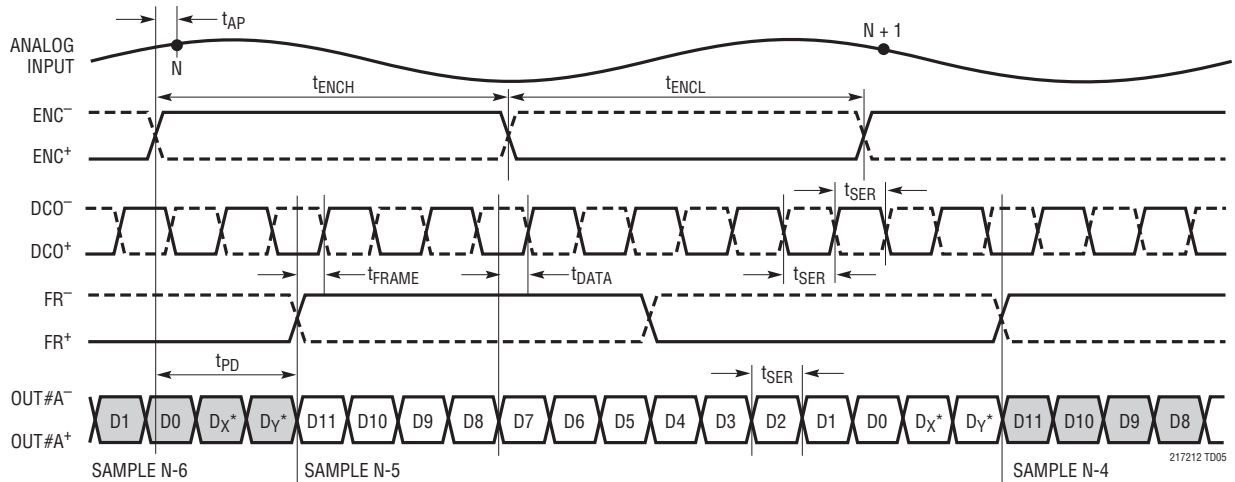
$t_{AP}$

ANALOG INPUT

N

N + 1

$t_{ENCH}$

$t_{ENCL}$

$ENC^-$

$ENC^+$

$t_{SER}$

$DCO^-$

$DCO^+$

$t_{FRAME}$

$t_{DATA}$

$t_{SER}$

$FR^-$

$FR^+$

$t_{PD}$

$t_{SER}$

$OUT\#A^-$

$OUT\#A^+$

D1 D0 $D_X$* $D_Y$* D11 D10 D9 D8 D7 D6 D5 D4 D3 D2 D1 D0 $D_X$* $D_Y$* D11 D10 D9 D8

SAMPLE N-6

SAMPLE N-5

SAMPLE N-4

217212 TD05